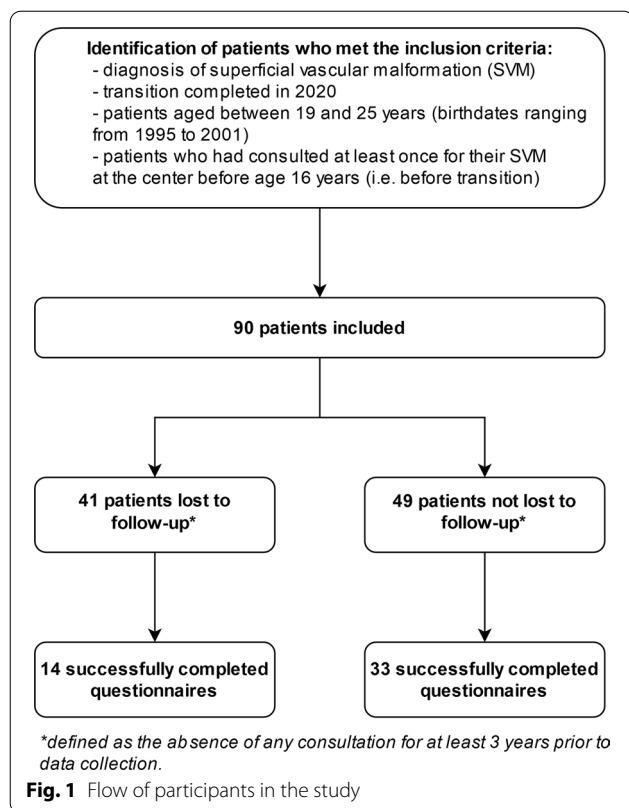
**Identification of patients who met the inclusion criteria:**
- diagnosis of superficial vascular malformation (SVM)
- transition completed in 2020
- patients aged between 19 and 25 years (birthdates ranging from 1995 to 2001)
- patients who had consulted at least once for their SVM at the center before age 16 years (i.e. before transition)

**90 patients included**

**41 patients lost to follow-up***

**49 patients not lost to follow-up***

**14 successfully completed questionnaires**

**33 successfully completed questionnaires**

*defined as the absence of any consultation for at least 3 years prior to data collection.

**Fig. 1** Flow of participants in the study